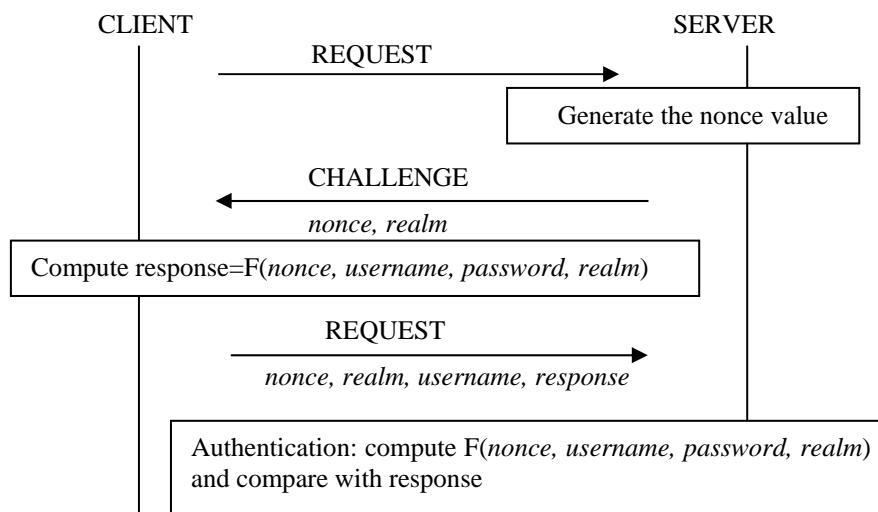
CLIENT

SERVER

REQUEST

Generate the nonce value

CHALLENGE

*nonce, realm*

Compute response=F(*nonce, username, password, realm*)

REQUEST

*nonce, realm, username, response*

Authentication: compute F(*nonce, username, password, realm*) and compare with response